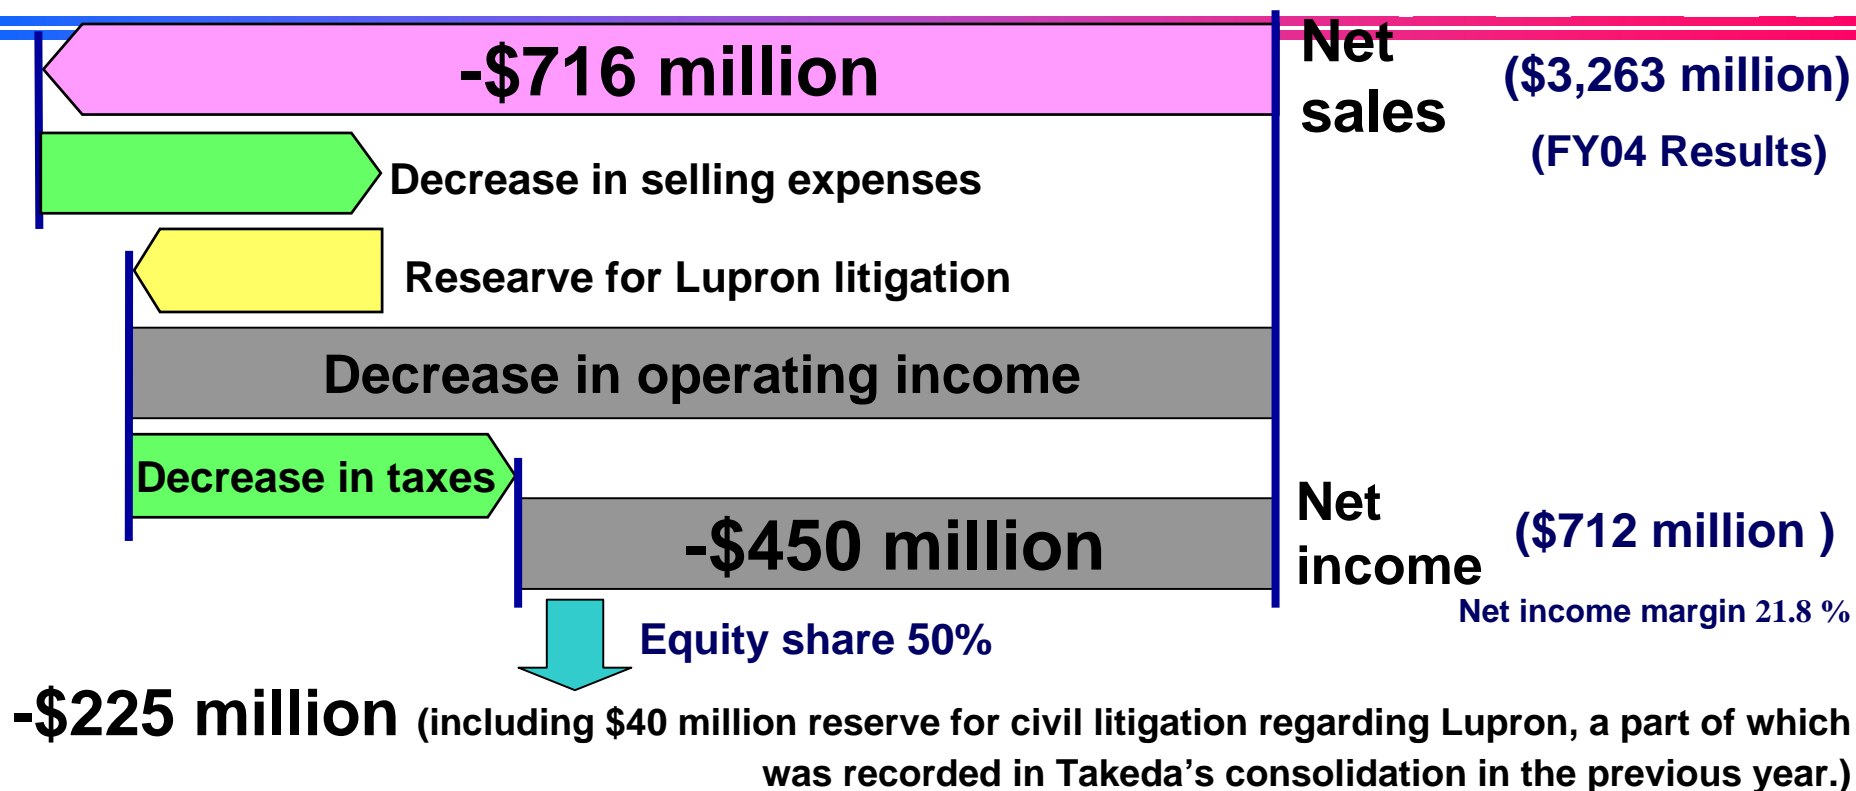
-$716 million

Net sales

($3,263 million)

(FY04 Results)

Decrease in selling expenses

Researve for Lupron litigation

Decrease in operating income

Decrease in taxes

-$450 million

Net income

($712 million )

Net income margin 21.8 %

Equity share 50%

-$225 million (including $40 million reserve for civil litigation regarding Lupron, a part of which was recorded in Takeda's consolidation in the previous year.)